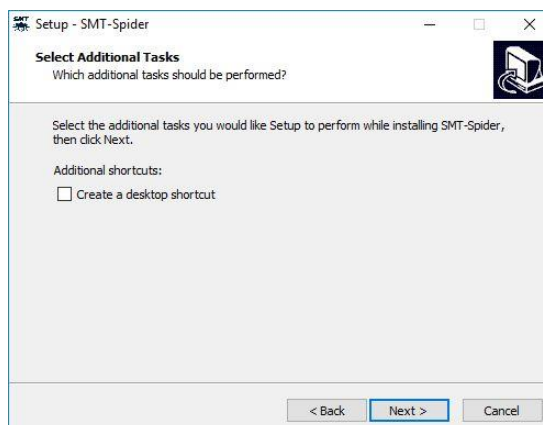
Setup - SMT-Spider

Select Additional Tasks
Which additional tasks should be performed?

Select the additional tasks you would like Setup to perform while installing SMT-Spider, then click Next.

Additional shortcuts:

Create a desktop shortcut

< Back
Next >
Cancel